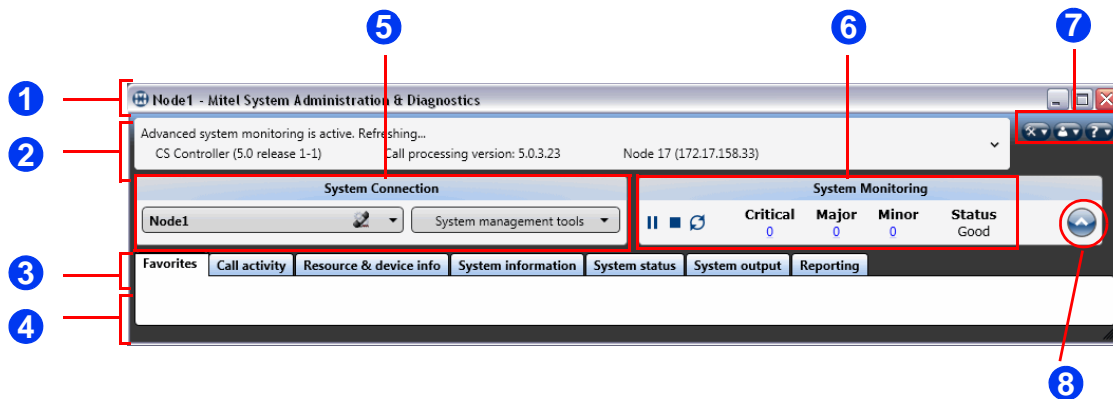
1
2
3
4
5
6
7
8

Node1 - Mitel System Administration & Diagnostics

Advanced system monitoring is active. Refreshing...
CS Controller (5.0 release 1-1) Call processing version: 5.0.3.23 Node 17 (172.17.158.33)

System Connection
Node1
System management tools

System Monitoring

| Critical | Major | Minor | Status |
|---|---|---|---|
| 0 | 0 | 0 | Good |

Favorites | Call activity | Resource & device info | System information | System status | System output | Reporting